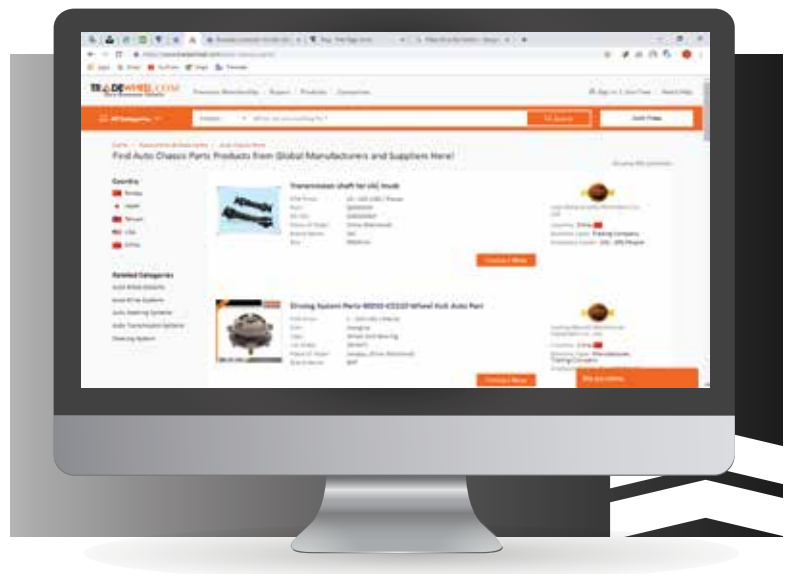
TRADEWHEEL.COM

Find Auto Chassis Parts Products from Global Manufacturers and Suppliers Here!

Country

Related Categories

Transmission shaft for UIC truck

Contact Now

Driving System Parts 90050-03310 Wheel Hub Auto Part

Contact Now